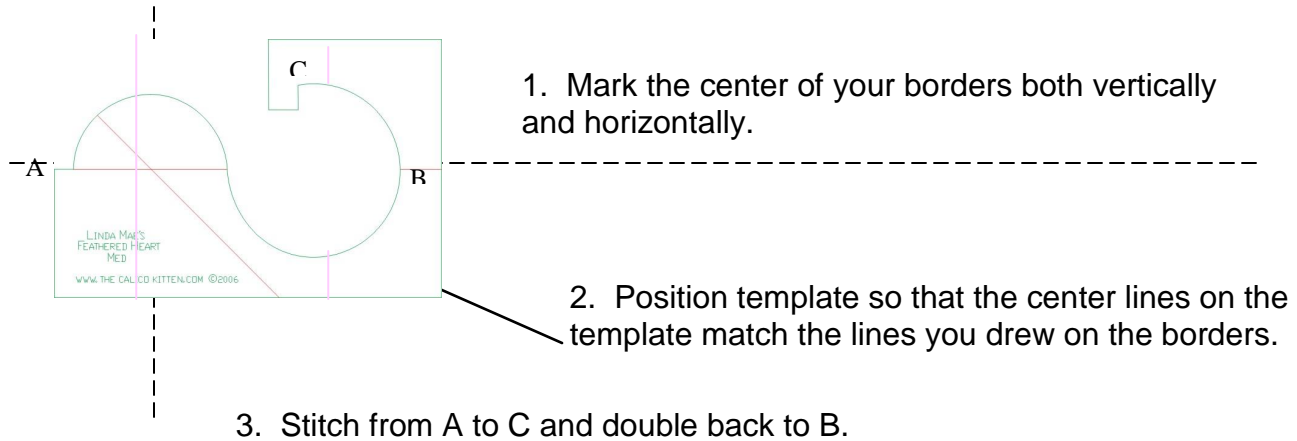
C

1. Mark the center of your borders both vertically and horizontally.

A

B

Linda Mac's
Feathered Heart
Med

www.the calico kitten.com ©2006

2. Position template so that the center lines on the template match the lines you drew on the borders.

3. Stitch from A to C and double back to B.